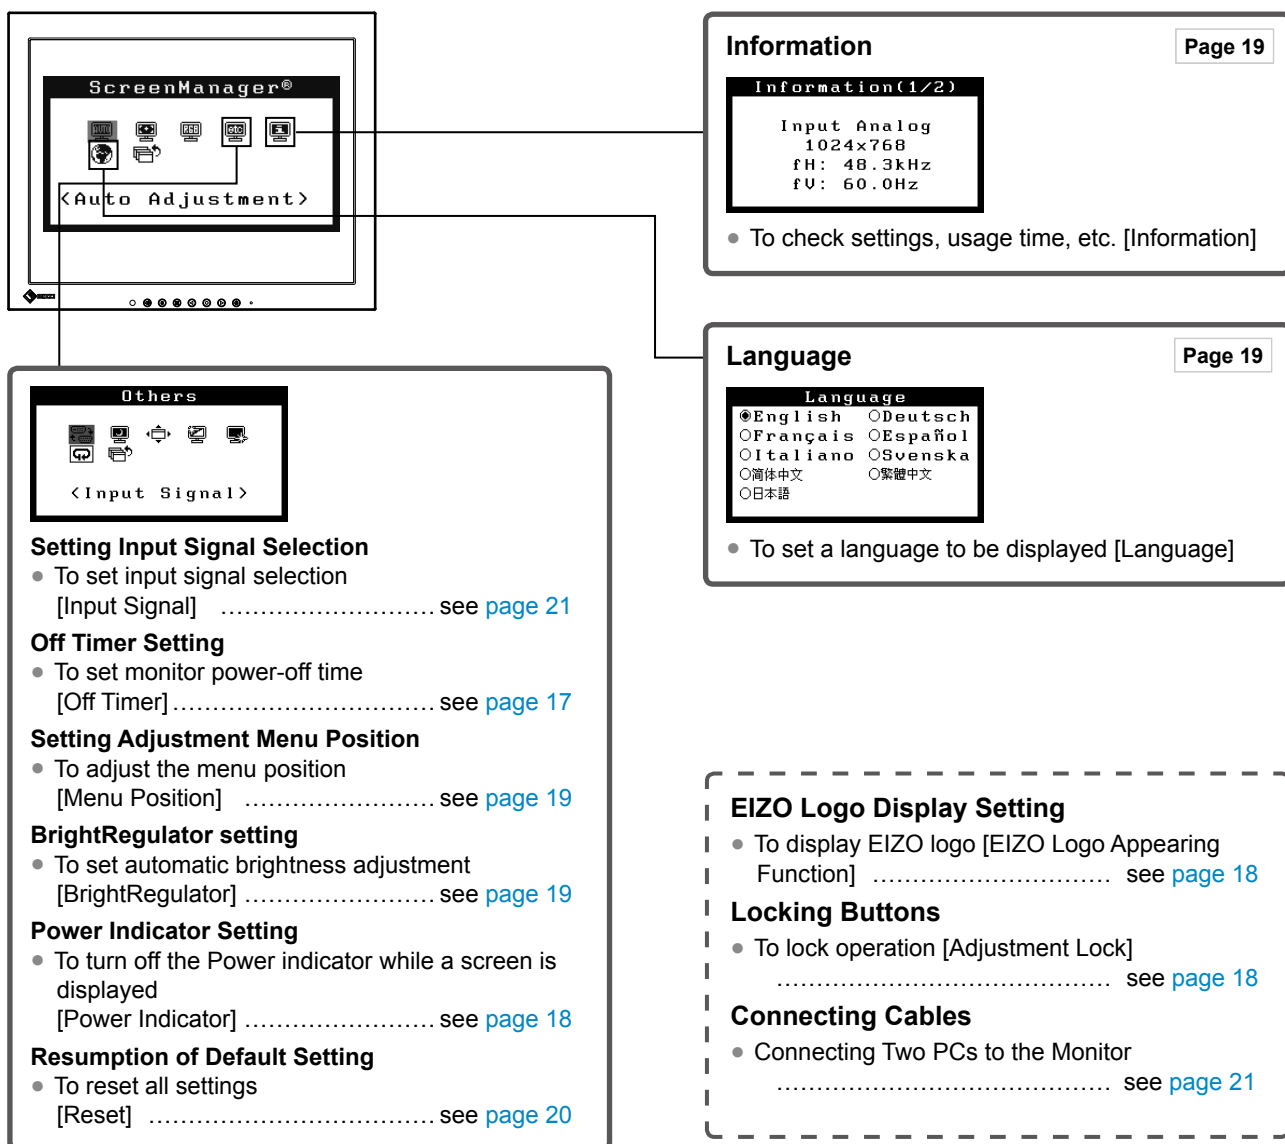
ScreenManager®

<Auto Adjustment>

Information

Page 19

Information(1/2)

Input Analog
1024x768
fH: 48.3kHz
fV: 60.0Hz

● To check settings, usage time, etc. [Information]

Language

Page 19

Language

◉English ○Deutsch
○Français ○Español
○Italiano ○Svenska
○简体中文 ○繁體中文
○日本語

● To set a language to be displayed [Language]

Others

<Input Signal>

Setting Input Signal Selection
● To set input signal selection [Input Signal] .......................... see page 21

Off Timer Setting
● To set monitor power-off time [Off Timer] ................................ see page 17

Setting Adjustment Menu Position
● To adjust the menu position [Menu Position] ........................ see page 19

BrightRegulator setting
● To set automatic brightness adjustment [BrightRegulator] ...................... see page 19

Power Indicator Setting
● To turn off the Power indicator while a screen is displayed [Power Indicator] ........................ see page 18

Resumption of Default Setting
● To reset all settings [Reset] ................................ see page 20

EIZO Logo Display Setting
● To display EIZO logo [EIZO Logo Appearing Function] .............................. see page 18

Locking Buttons
● To lock operation [Adjustment Lock] ........................................... see page 18

Connecting Cables
● Connecting Two PCs to the Monitor ........................................... see page 21